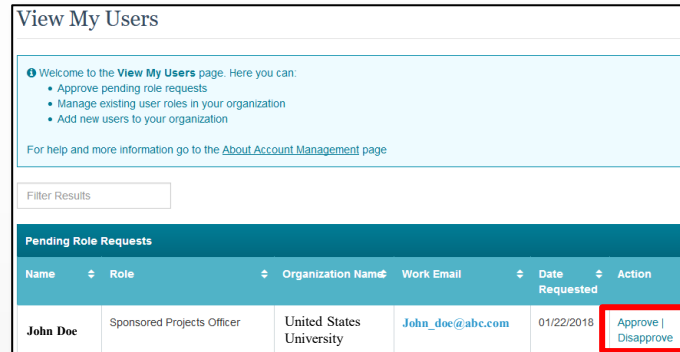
View My Users

Welcome to the **View My Users** page. Here you can:
- Approve pending role requests
- Manage existing user roles in your organization
- Add new users to your organization

For help and more information go to the About Account Management page

Filter Results

Pending Role Requests

| Name | Role | Organization Name | Work Email | Date Requested | Action |
|---|---|---|---|---|---|
| John Doe | Sponsored Projects Officer | United States University | John_doe@abc.com | 01/22/2018 | Approve \| Disapprove |